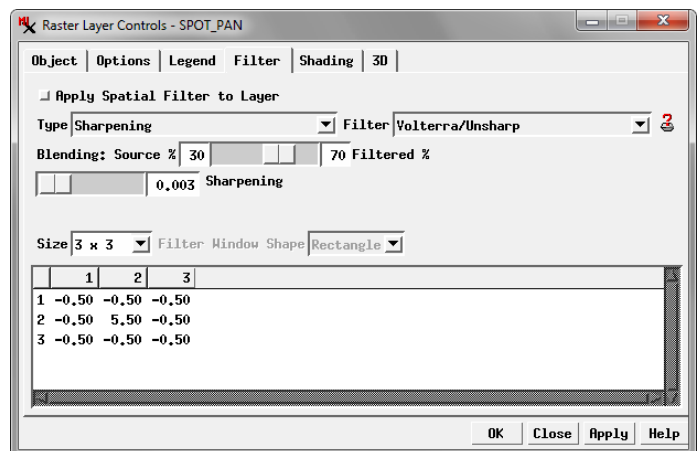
Raster Layer Controls - SPOT_PAN

Object | Options | Legend | Filter | Shading | 3D

Apply Spatial Filter to Layer

Type Sharpening Filter Volterra/Unsharp

Blending: Source % 30 70 Filtered %

0.003 Sharpening

Size 3 x 3 Filter Window Shape Rectangle

|   | 1 | 2 | 3 |
|---|---|---|---|
| 1 | -0.50 | -0.50 | -0.50 |
| 2 | -0.50 | 5.50 | -0.50 |
| 3 | -0.50 | -0.50 | -0.50 |

OK Close Apply Help